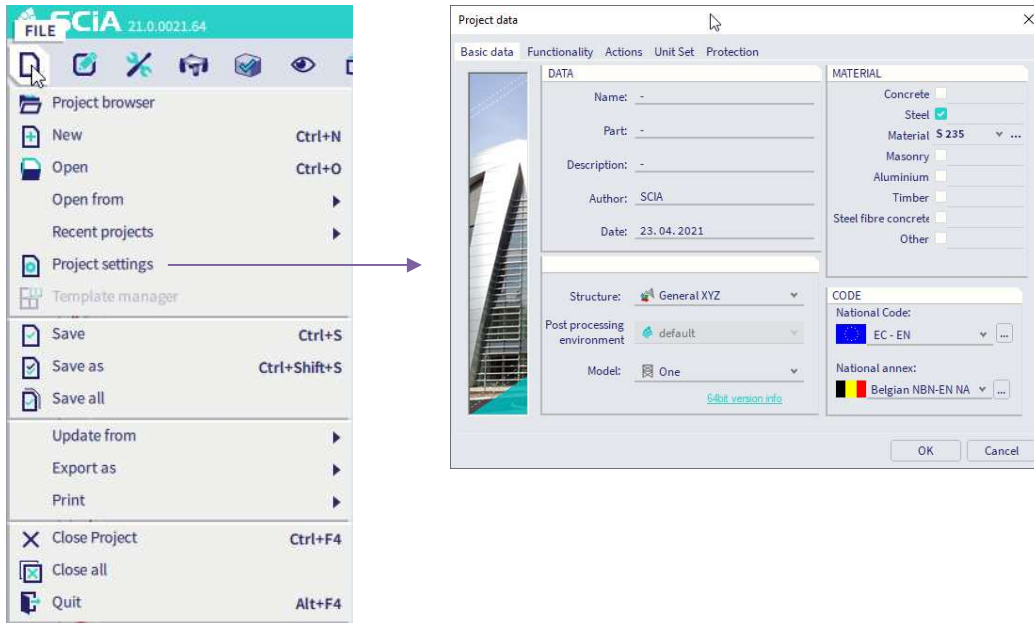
SCiA 21.0.0021.64
FILE

Project browser
New Ctrl+N
Open Ctrl+O
Open from
Recent projects
Project settings
Template manager
Save Ctrl+S
Save as Ctrl+Shift+S
Save all
Update from
Export as
Print
Close Project Ctrl+F4
Close all
Quit Alt+F4

Project data
Basic data Functionality Actions Unit Set Protection

DATA
Name: -
Part: -
Description: -
Author: SCIA
Date: 23. 04. 2021

Structure: General XYZ
Post processing environment default
Model: One
64bit version info

MATERIAL
Concrete
Steel
Material S 235
Masonry
Aluminium
Timber
Steel fibre concrete
Other

CODE
National Code:
EC - EN
National annex:
Belgian NBN-EN NA

OK Cancel